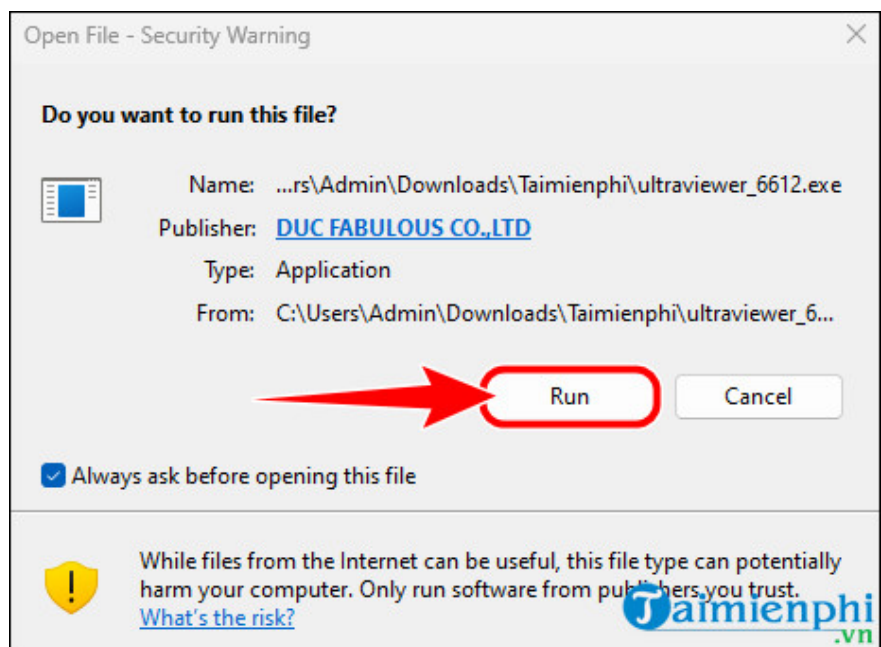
Open File - Security Warning

Do you want to run this file?

Name: ...rs\Admin\Downloads\Taimienphi\ultraviewer_6612.exe

Publisher: DUC FABULOUS CO.,LTD

Type: Application

From: C:\Users\Admin\Downloads\Taimienphi\ultraviewer_6...

Run

Cancel

Always ask before opening this file

While files from the Internet can be useful, this file type can potentially harm your computer. Only run software from publishers you trust. What's the risk?

Taimienphi.vn